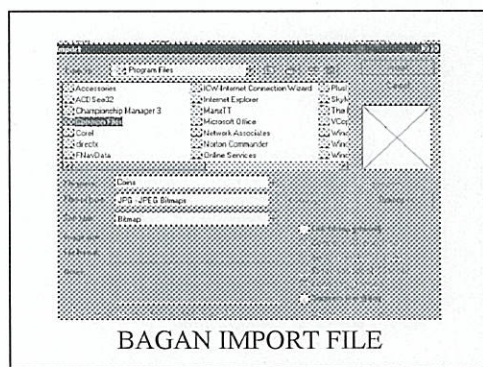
Import

Look in: Program Files

Accessories
ACD See32
Championship Manager 3
Common Files
Corel
directx
FNetData

ICW Internet Connection Wizard
Internet Explorer
ManeTT
Microsoft Office
Network Associates
Norton Commander
Online Services

Plus!
Sky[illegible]
The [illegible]
VCo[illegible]
Winc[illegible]
Winc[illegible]
Winc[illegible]

File name: Conx
Files of type: JPG - JPEG Bitmaps
Sort type: Bitmap

BAGAN IMPORT FILE